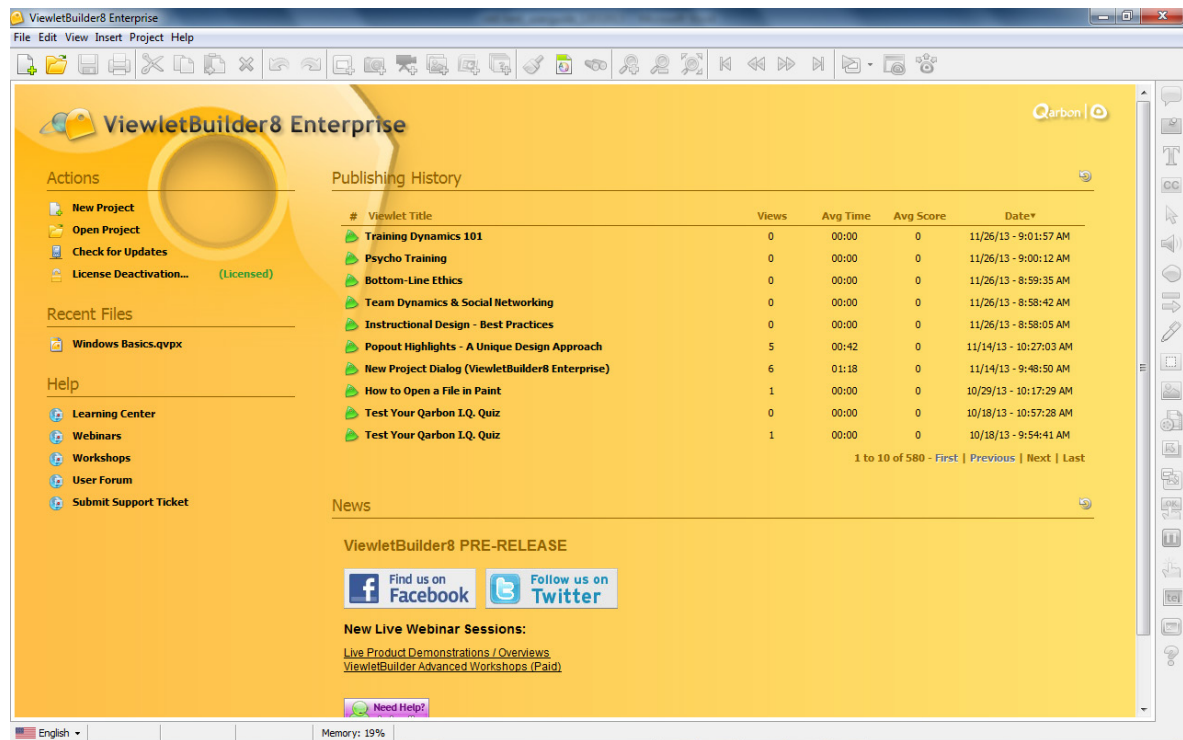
ViewletBuilder8 Enterprise

File Edit View Insert Project Help

ViewletBuilder8 Enterprise

Qarbon

Actions

New Project
Open Project
Check for Updates
License Deactivation... (Licensed)

Recent Files

Windows Basics.qvpx

Help

Learning Center
Webinars
Workshops
User Forum
Submit Support Ticket

Publishing History

| # | Viewlet Title | Views | Avg Time | Avg Score | Date |
|---|---|---|---|---|---|
| | Training Dynamics 101 | 0 | 00:00 | 0 | 11/26/13 - 9:01:57 AM |
| | Psycho Training | 0 | 00:00 | 0 | 11/26/13 - 9:00:12 AM |
| | Bottom-Line Ethics | 0 | 00:00 | 0 | 11/26/13 - 8:59:35 AM |
| | Team Dynamics & Social Networking | 0 | 00:00 | 0 | 11/26/13 - 8:58:42 AM |
| | Instructional Design - Best Practices | 0 | 00:00 | 0 | 11/26/13 - 8:58:05 AM |
| | Popout Highlights - A Unique Design Approach | 5 | 00:42 | 0 | 11/14/13 - 10:27:03 AM |
| | New Project Dialog (ViewletBuilder8 Enterprise) | 6 | 01:18 | 0 | 11/14/13 - 9:48:50 AM |
| | How to Open a File in Paint | 1 | 00:00 | 0 | 10/29/13 - 10:17:29 AM |
| | Test Your Qarbon I.Q. Quiz | 0 | 00:00 | 0 | 10/18/13 - 10:57:28 AM |
| | Test Your Qarbon I.Q. Quiz | 1 | 00:00 | 0 | 10/18/13 - 9:54:41 AM |

1 to 10 of 580 - First | Previous | Next | Last

News

ViewletBuilder8 PRE-RELEASE

Find us on Facebook

Follow us on Twitter

New Live Webinar Sessions:

Live Product Demonstrations / Overviews
ViewletBuilder Advanced Workshops (Paid)

Need Help?

English

Memory: 19%